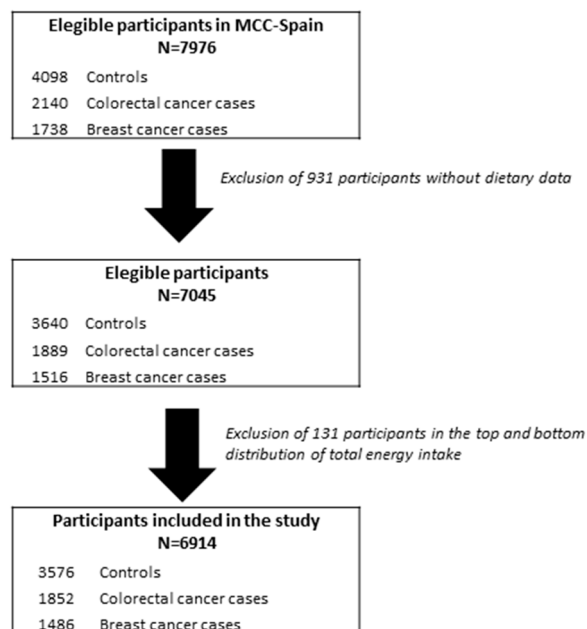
Elegible participants in MCC-Spain
N=7976

4098 Controls
2140 Colorectal cancer cases
1738 Breast cancer cases

Exclusion of 931 participants without dietary data

Elegible participants
N=7045

3640 Controls
1889 Colorectal cancer cases
1516 Breast cancer cases

Exclusion of 131 participants in the top and bottom distribution of total energy intake

Participants included in the study
N=6914

3576 Controls
1852 Colorectal cancer cases
1486 Breast cancer cases